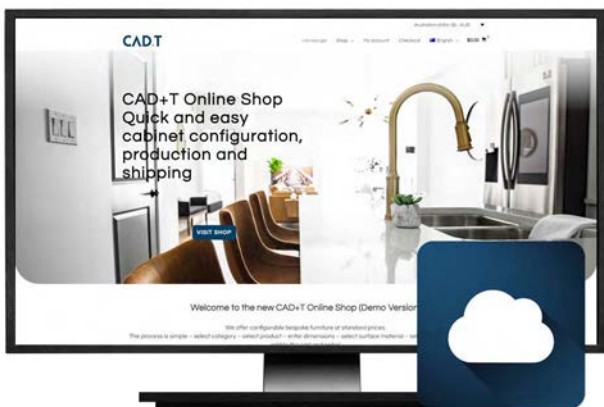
CAD.T

Australian dollar ($) - AUD

Homepage Shop My account Checkout English $0.00

CAD+T Online Shop Quick and easy cabinet configuration, production and shipping

VISIT SHOP

Welcome to the new CAD+T Online Shop (Demo Version

We offer configurable bespoke furniture at standard prices.

The process is simple – select category – select product – enter dimensions – select surface material – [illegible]